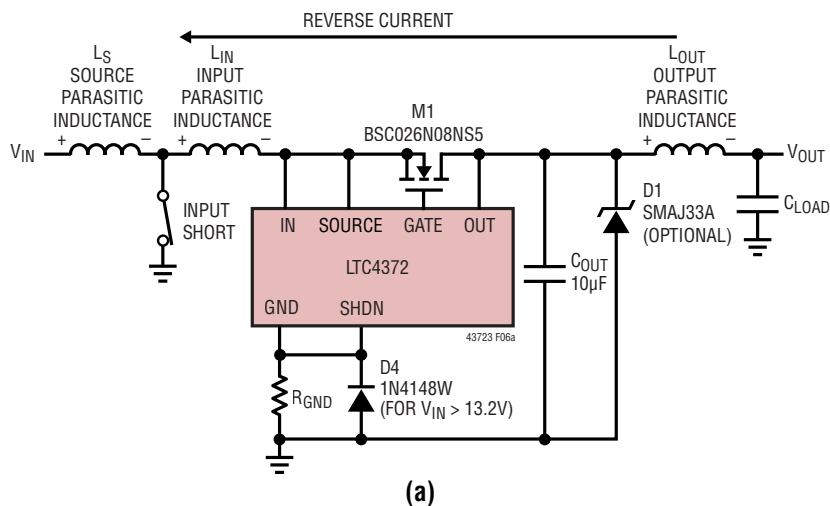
REVERSE CURRENT

$L_S$ SOURCE PARASITIC INDUCTANCE

$L_{IN}$ INPUT PARASITIC INDUCTANCE

M1 BSC026N08NS5

$L_{OUT}$ OUTPUT PARASITIC INDUCTANCE

$V_{IN}$

+ −

+ −

+ −

$V_{OUT}$

INPUT SHORT

IN SOURCE GATE OUT

LTC4372

GND SHDN

D1 SMAJ33A (OPTIONAL)

$C_{LOAD}$

$C_{OUT}$ 10µF

43723 F06a

D4 1N4148W (FOR $V_{IN}$ > 13.2V)

$R_{GND}$

(a)